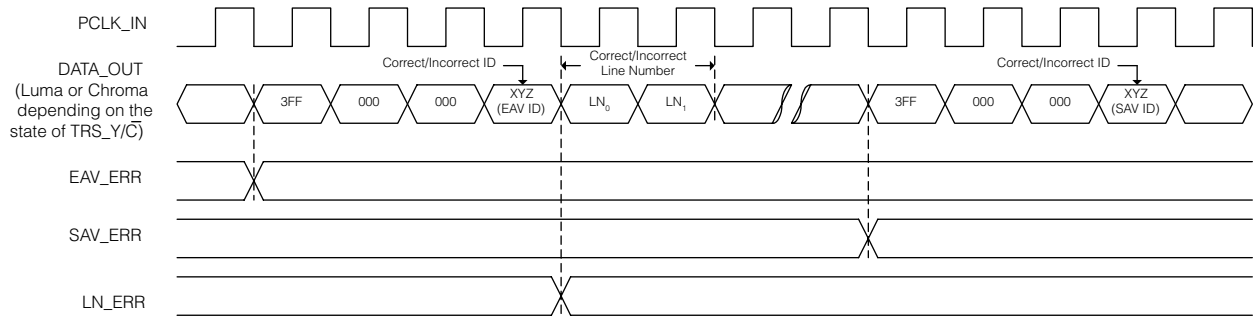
PCLK_IN

DATA_OUT (Luma or Chroma depending on the state of TRS_Y/$\overline{C}$)

Correct/Incorrect ID

Correct/Incorrect Line Number

Correct/Incorrect ID

3FF

000

000

XYZ (EAV ID)

$LN_0$

$LN_1$

3FF

000

000

XYZ (SAV ID)

EAV_ERR

SAV_ERR

LN_ERR